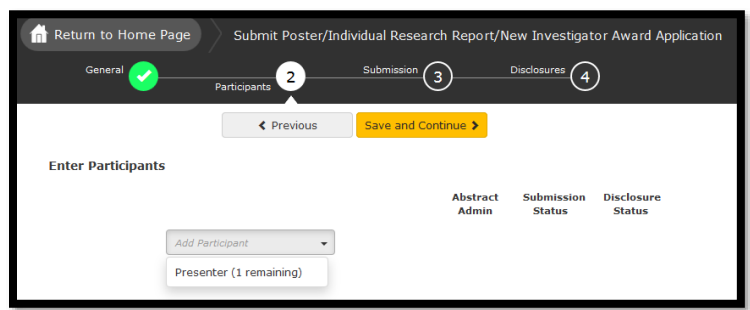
Return to Home Page

Submit Poster/Individual Research Report/New Investigator Award Application

General

Participants

2

Submission

3

Disclosures

4

Previous

Save and Continue

Enter Participants

| Abstract Admin | Submission Status | Disclosure Status |
|---|---|---|

Add Participant

Presenter (1 remaining)